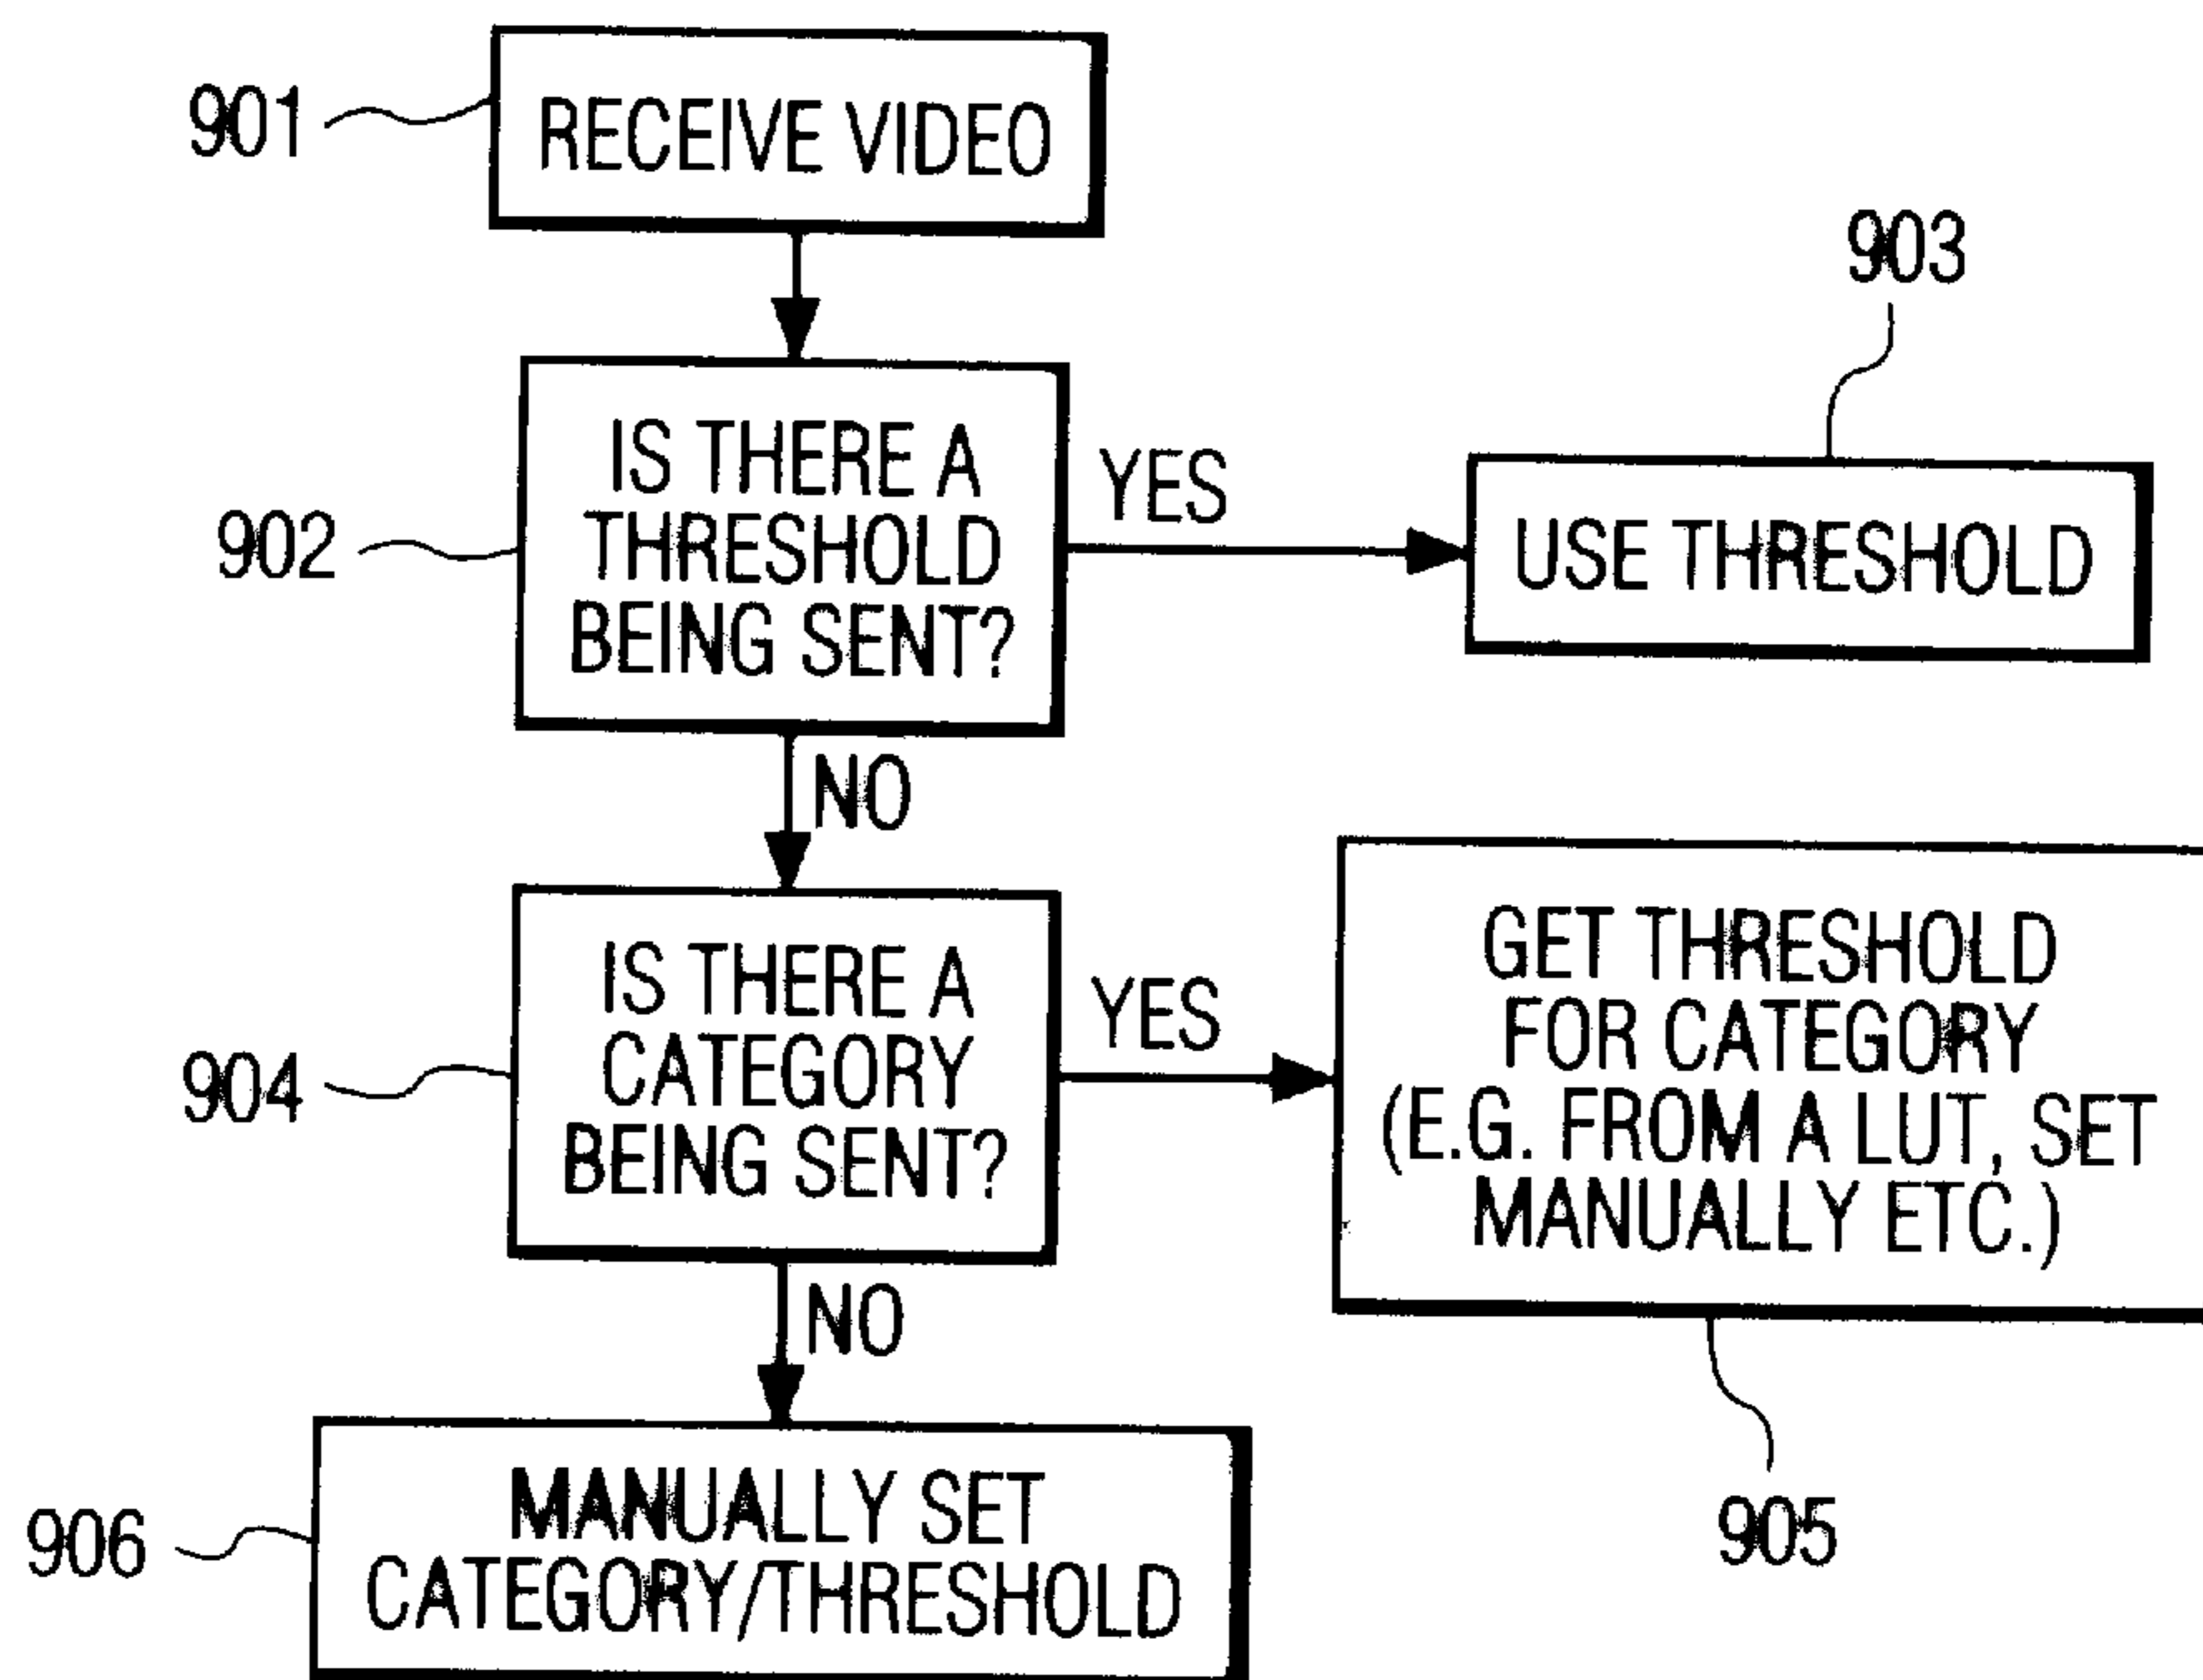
901 RECEIVE VIDEO

902 IS THERE A THRESHOLD BEING SENT?

YES

903 USE THRESHOLD

NO

904 IS THERE A CATEGORY BEING SENT?

YES

GET THRESHOLD FOR CATEGORY (E.G. FROM A LUT, SET MANUALLY ETC.)

905

NO

906 MANUALLY SET CATEGORY/THRESHOLD